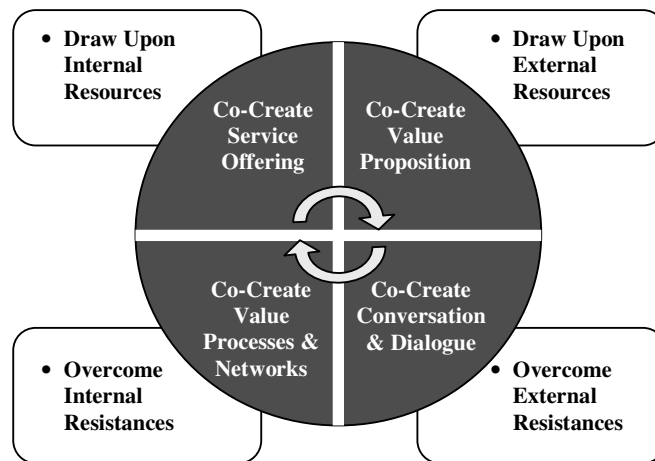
• Draw Upon Internal Resources

• Draw Upon External Resources

Co-Create Service Offering

Co-Create Value Proposition

Co-Create Value Processes & Networks

Co-Create Conversation & Dialogue

• Overcome Internal Resistances

• Overcome External Resistances